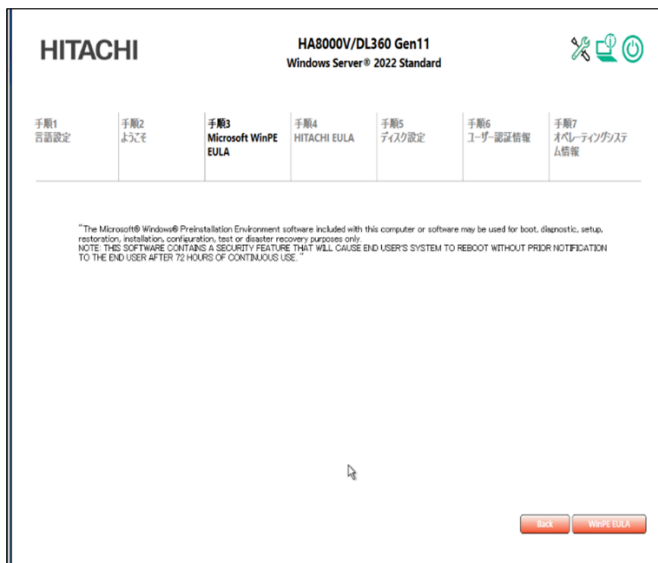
HITACHI

HA8000V/DL360 Gen11
Windows Server® 2022 Standard

| 手順1 言語設定 | 手順2 ようこそ | 手順3 Microsoft WinPE EULA | 手順4 HITACHI EULA | 手順5 ディスク設定 | 手順6 ユーザー認証情報 | 手順7 オペレーティングシステム情報 |
|---|---|---|---|---|---|---|

"The Microsoft® Windows® Preinstallation Environment software included with this computer or software may be used for boot, diagnostic, setup, restoration, installation, configuration, test or disaster recovery purposes only.
NOTE: THIS SOFTWARE CONTAINS A SECURITY FEATURE THAT WILL CAUSE END USER'S SYSTEM TO REBOOT WITHOUT PRIOR NOTIFICATION TO THE END USER AFTER 72 HOURS OF CONTINUOUS USE."

Back
WinPE EULA